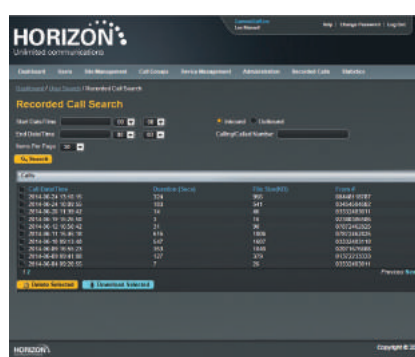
HORIZON
Unlimited communications

Help | Change Password | Log Out

Dashboard | Users | File Management | Call Groups | Service Management | Administration | Recorded Calls | Statistics

Dashboard / User Search / Recorded Call Search

Recorded Call Search

Start Date/Time
End Date/Time
Items Per Page 30
Inbound Outbound
Calling/Called Number
Search

Calls

| Call Date/Time | Duration (Secs) | File Size(KB) | From # |
|---|---|---|---|
| 2014-06-24 15:16:15 | 124 | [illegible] | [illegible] |
| 2014-06-24 10:00:55 | 153 | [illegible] | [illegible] |
| 2014-06-23 11:16:42 | 14 | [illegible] | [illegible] |
| 2014-06-16 10:26:46 | 3 | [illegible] | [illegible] |
| 2014-06-12 10:56:42 | 21 | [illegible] | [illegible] |
| 2014-06-11 16:46:16 | 416 | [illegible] | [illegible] |
| 2014-06-10 09:13:40 | 547 | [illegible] | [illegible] |
| 2014-06-09 16:01:21 | 353 | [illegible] | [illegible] |
| 2014-06-05 09:41:55 | 127 | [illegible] | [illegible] |
| 2014-06-04 09:26:55 | 7 | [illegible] | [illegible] |

1 2
Previous Next

Delete Selected | Download Selected

HORIZON

Copyright © 2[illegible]